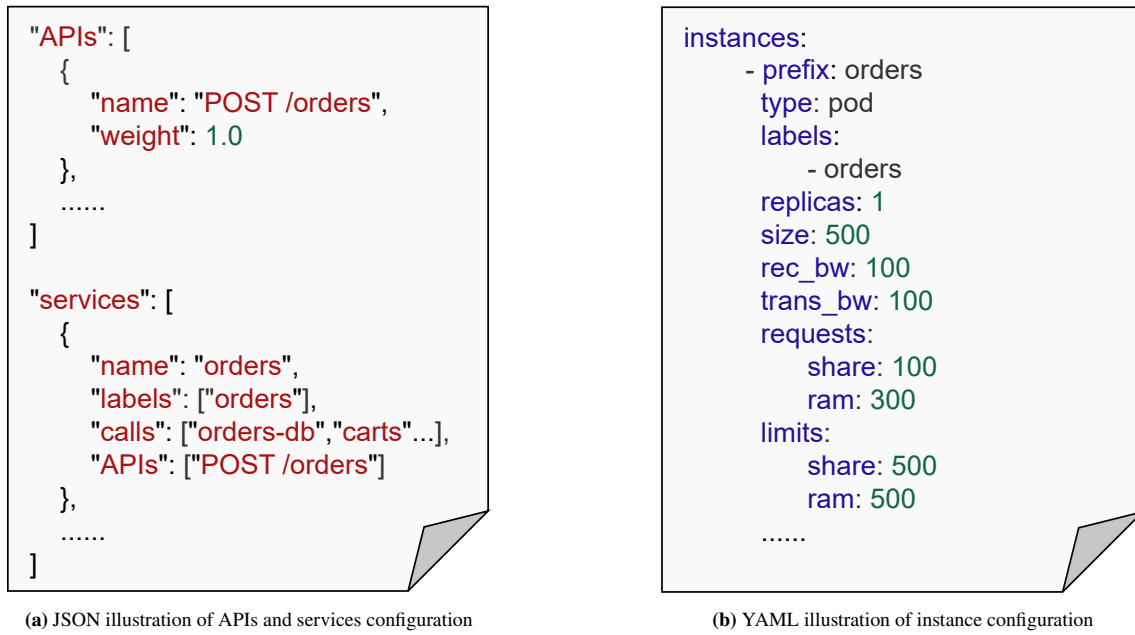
"APIs": [
{
"name": "POST /orders",
"weight": 1.0
},
......
]

"services": [
{
"name": "orders",
"labels": ["orders"],
"calls": ["orders-db","carts"...],
"APIs": ["POST /orders"]
},
......
]

(a) JSON illustration of APIs and services configuration

instances:
- prefix: orders
type: pod
labels:
- orders
replicas: 1
size: 500
rec_bw: 100
trans_bw: 100
requests:
share: 100
ram: 300
limits:
share: 500
ram: 500
......

(b) YAML illustration of instance configuration